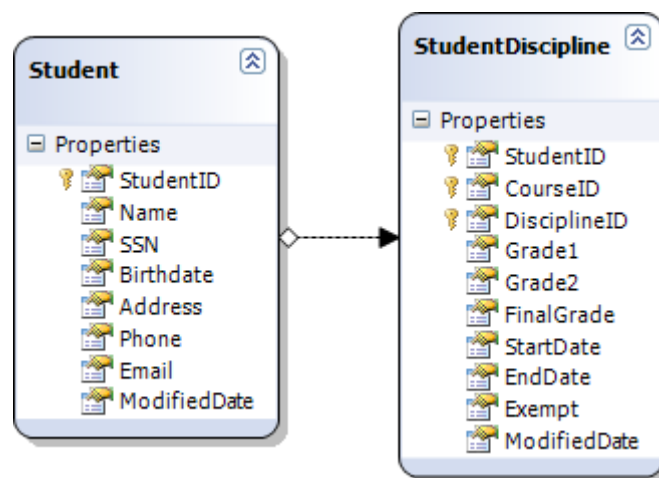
Student

Properties
StudentID
Name
SSN
Birthdate
Address
Phone
Email
ModifiedDate

StudentDiscipline

Properties
StudentID
CourseID
DisciplineID
Grade1
Grade2
FinalGrade
StartDate
EndDate
Exempt
ModifiedDate